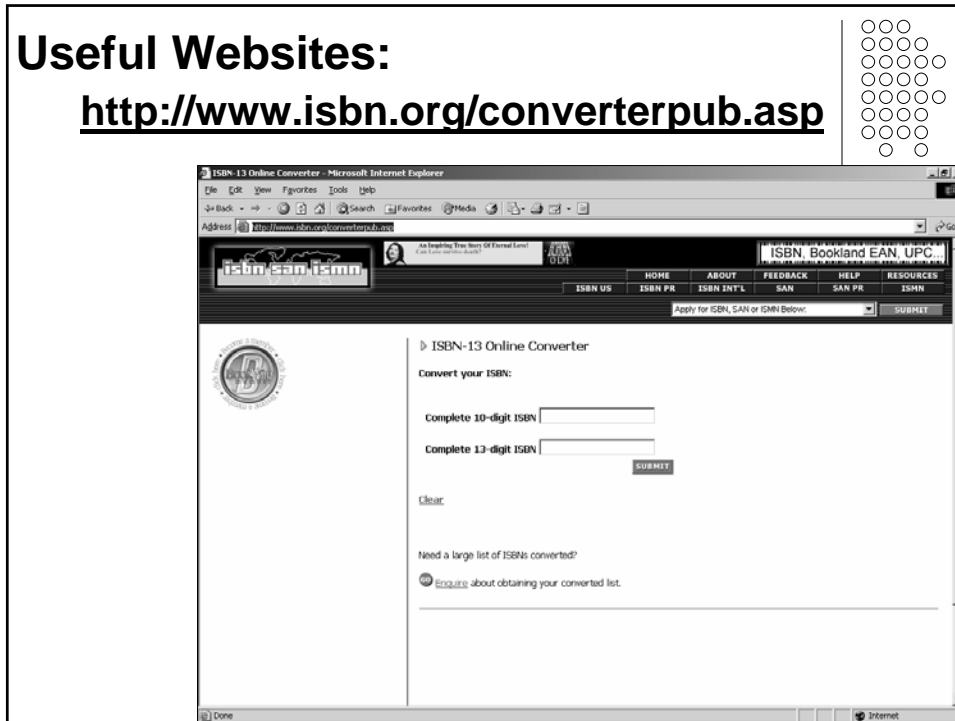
Useful Websites:
http://www.isbn.org/converterpub.asp

ISBN-13 Online Converter - Microsoft Internet Explorer
File Edit View Favorites Tools Help
Back Search Favorites Media
Address http://www.isbn.org/converterpub.asp
isbn san ismn
An Inspiring True Story Of Eternal Love! Can Love survive death?
ISBN, Bookland EAN, UPC...
HOME ABOUT FEEDBACK HELP RESOURCES
ISBN US ISBN PR ISBN INT'L SAN SAN PR ISMN
Apply for ISBN, SAN or ISMN Below: SUBMIT

ISBN-13 Online Converter
Convert your ISBN:
Complete 10-digit ISBN
Complete 13-digit ISBN
SUBMIT
Clear
Need a large list of ISBNs converted?
GO Enquire about obtaining your converted list.
Done
Internet